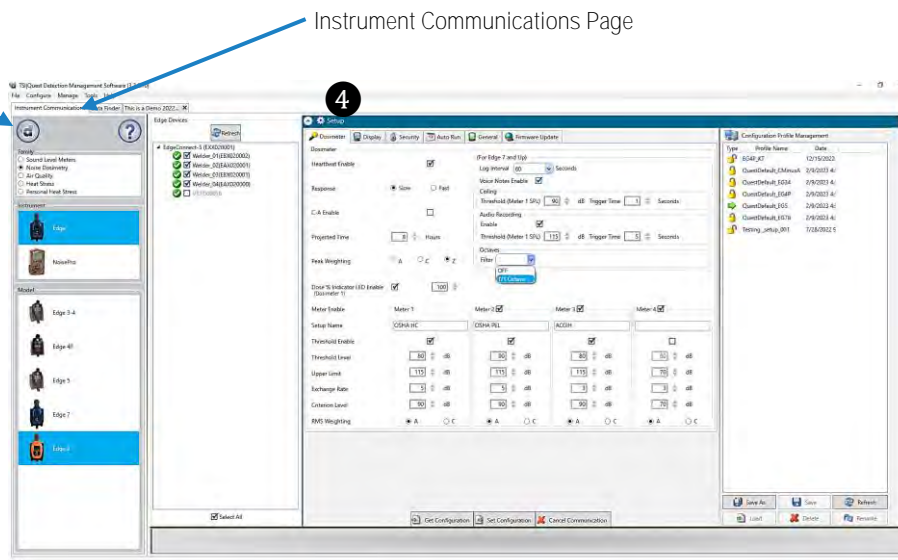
Instrument Communications Page

4

TSI|Quest Detection Management Software

File Configure Manage Tools

Instrument Communication | Data Finder | This is a Demo 2022...

Family
Sound Level Meters
Noise Dosimetry
Air Quality
Heat Stress
Personal Heat Stress

Instrument
Edge
NoisePro

Model
Edge 3-4
Edge 4P
Edge 5
Edge 7
Edge 8

Edge Devices
Refresh
EdgeConnect-5 (EXX020001)
Welder_01(EEB020002)
Welder_02(EAX020001)
Welder_03(EEB020003)
Welder_04(EAX020000)

Select All

Setup
Dosimeter | Display | Security | Auto Run | General | Firmware Update

Dosimeter
Heartbeat Enable
Response: Slow Fast
C-A Enable
Projected Time 8 Hours
Peak Weighting A C Z
Dose % Indicator LED Enable (Dosimeter 1) 100

(For Edge 7 and Up)
Log Interval 60 Seconds
Voice Notes Enable
Ceiling
Threshold (Meter 1 SPL) 90 dB Trigger Time 1 Seconds
Audio Recording
Enable
Threshold (Meter 1 SPL) 115 dB Trigger Time 5 Seconds
Octaves
Filter
OFF
1/1 Octave

Meter Enable | Meter 1 | Meter 2 | Meter 3 | Meter 4
Setup Name | OSHA HC | OSHA PEL | ACGIH |
Threshold Enable
Threshold Level | 80 dB | 90 dB | 80 dB | 80 dB
Upper Limit | 115 dB | 115 dB | 115 dB | 70 dB
Exchange Rate | 5 dB | 5 dB | 3 dB | 3 dB
Criterion Level | 90 dB | 90 dB | 90 dB | 70 dB
RMS Weighting | A C | A C | A C | A C

Get Configuration | Set Configuration | Cancel Communication

Configuration Profile Management
Type | Profile Name | Date
EG48_KT | 12/15/2022
QuestDefault_CMmusk | 2/9/2023
QuestDefault_EG34 | 2/9/2023
QuestDefault_EG4P | 2/9/2023
QuestDefault_EG5 | 2/9/2023
QuestDefault_EG78 | 2/9/2023
Testing_setup_001 | 7/28/2022

Save As | Save | Refresh
Load | Delete | Rename